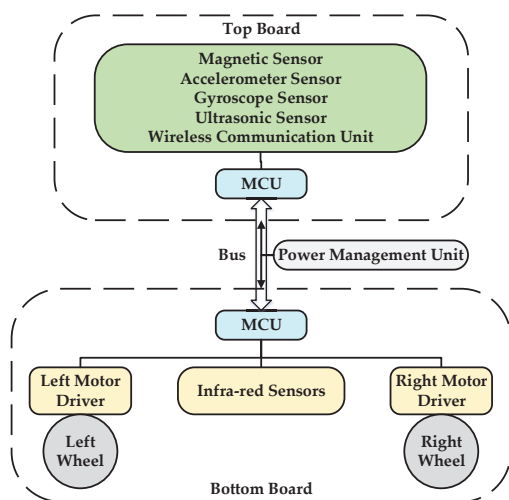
Top Board

Magnetic Sensor
Accelerometer Sensor
Gyroscope Sensor
Ultrasonic Sensor
Wireless Communication Unit

MCU

Bus

Power Management Unit

MCU

Left Motor Driver

Infra-red Sensors

Right Motor Driver

Left Wheel

Right Wheel

Bottom Board